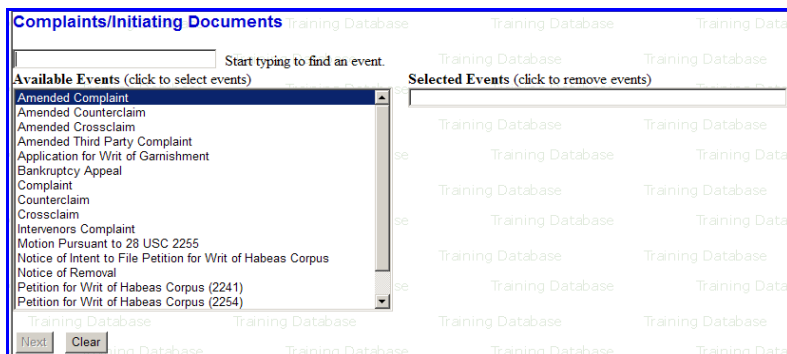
Complaints/Initiating Documents

Start typing to find an event.

Available Events (click to select events)

Amended Complaint
Amended Counterclaim
Amended Crossclaim
Amended Third Party Complaint
Application for Writ of Garnishment
Bankruptcy Appeal
Complaint
Counterclaim
Crossclaim
Intervenors Complaint
Motion Pursuant to 28 USC 2255
Notice of Intent to File Petition for Writ of Habeas Corpus
Notice of Removal
Petition for Writ of Habeas Corpus (2241)
Petition for Writ of Habeas Corpus (2254)

Selected Events (click to remove events)

Next Clear

Training Database Training Database Training Database Training Database Training Database Training Database Training Database Training Database Training Database Training Database Training Database Training Database Training Database Training Database Training Database Training Database Training Database Training Database Training Database Training Database Training Database Training Database Training Database Training Database Training Database Training Database Training Database Training Database Training Database